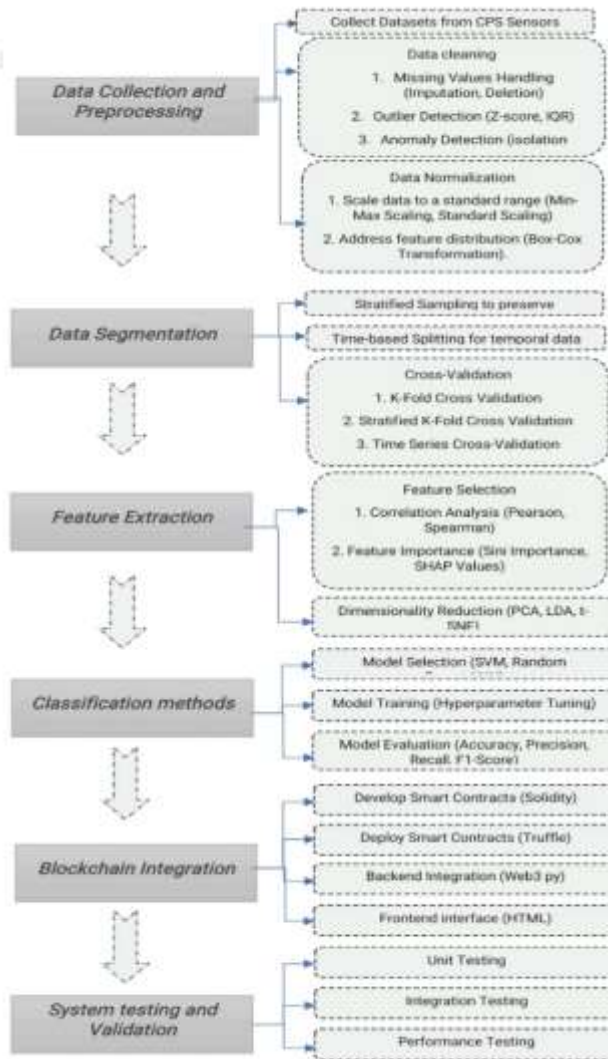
Data Collection and Preprocessing

Collect Datasets from CPS Sensors

Data cleaning
1. Missing Values Handling (Imputation, Deletion)
2. Outlier Detection (Z-score, IQR)
3. Anomaly Detection (isolation

Data Normalization
1. Scale data to a standard range (Min-Max Scaling, Standard Scaling)
2. Address feature distribution (Box-Cox Transformation)

Data Segmentation

Stratified Sampling to preserve

Time-based Splitting for temporal data

Cross-Validation
1. K-Fold Cross Validation
2. Stratified K-Fold Cross Validation
3. Time Series Cross-Validation

Feature Extraction

Feature Selection
1. Correlation Analysis (Pearson, Spearman)
2. Feature Importance (Gini Importance, SHAP Values)

Dimensionality Reduction (PCA, LDA, t-SNE)

Classification methods

Model Selection (SVM, Random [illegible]

Model Training (Hyperparameter Tuning)

Model Evaluation (Accuracy, Precision, Recall, F1-Score)

Blockchain Integration

Develop Smart Contracts (Solidity)

Deploy Smart Contracts (Truffle)

Backend Integration (Web3 py)

Frontend interface (HTML)

System testing and Validation

Unit Testing

Integration Testing

Performance Testing